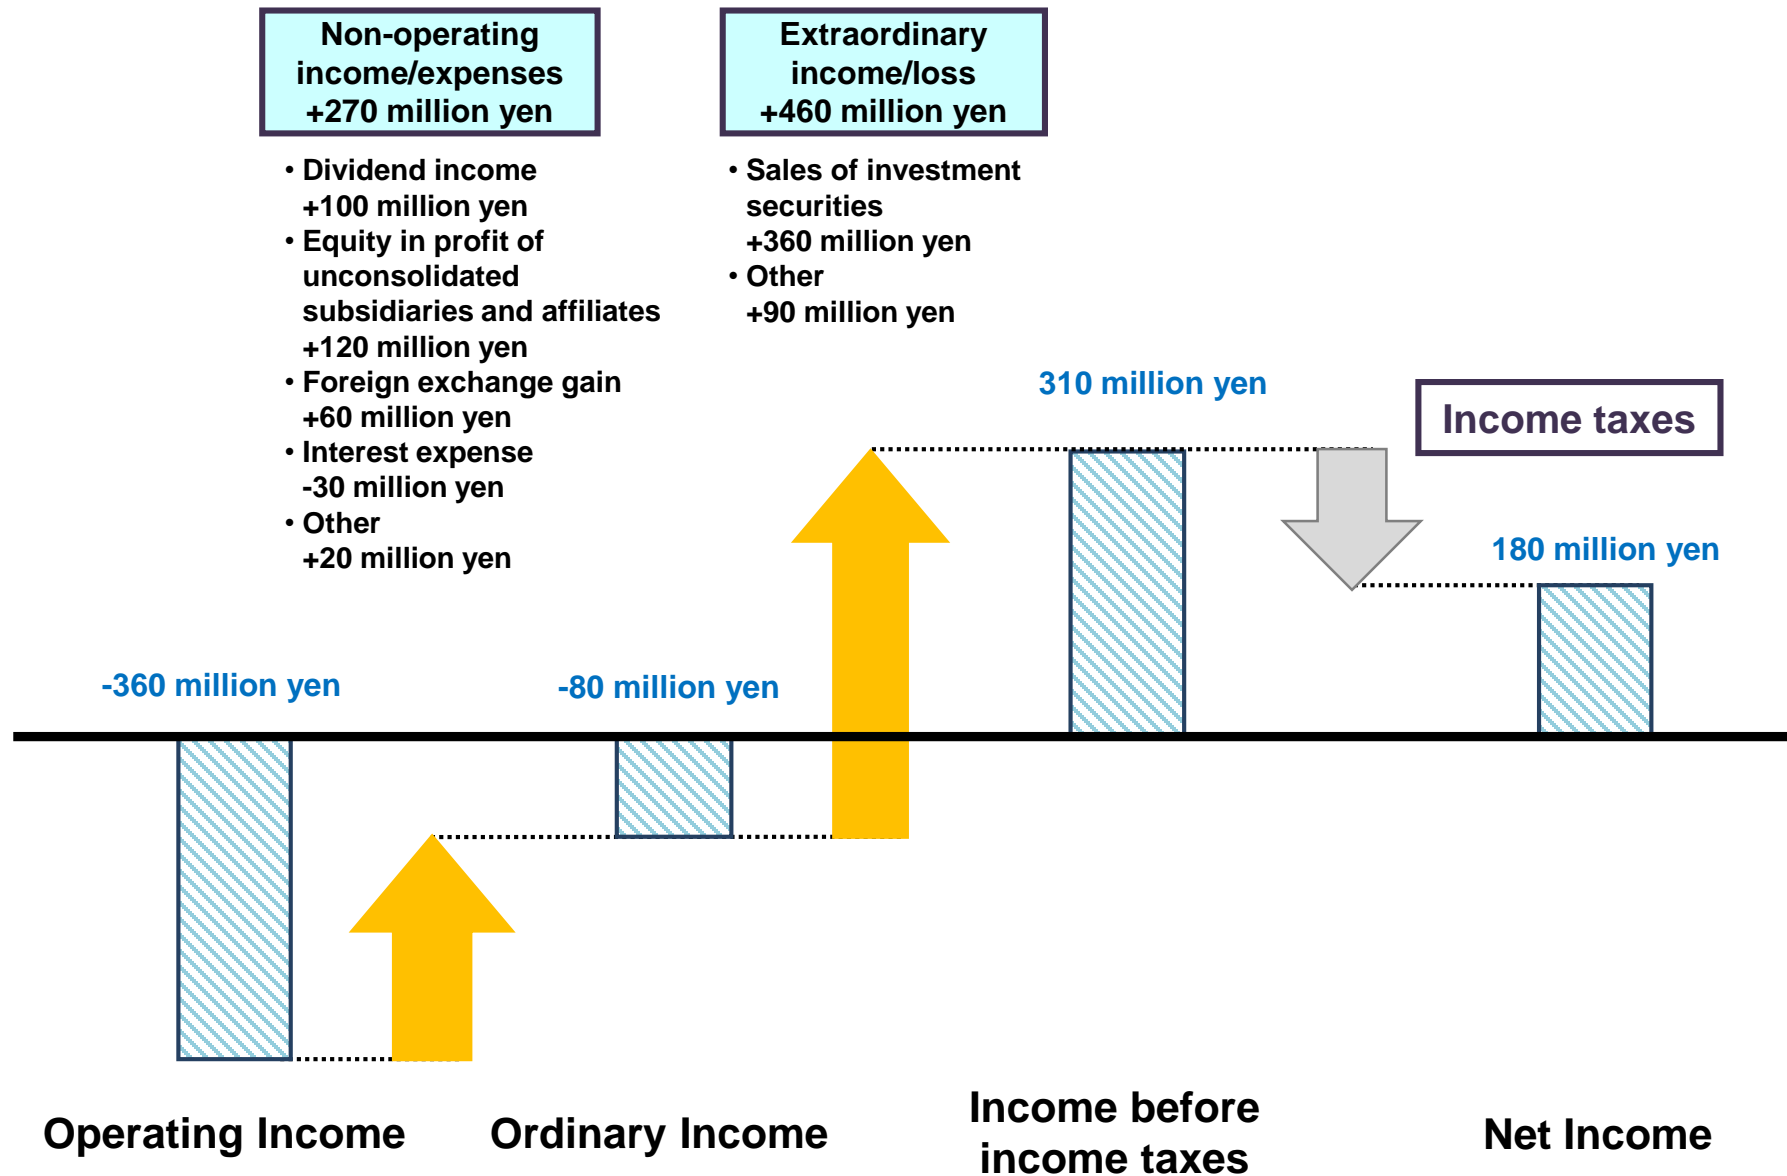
Non-operating income/expenses +270 million yen

Extraordinary income/loss +460 million yen

• Dividend income +100 million yen
• Equity in profit of unconsolidated subsidiaries and affiliates +120 million yen
• Foreign exchange gain +60 million yen
• Interest expense -30 million yen
• Other +20 million yen

• Sales of investment securities +360 million yen
• Other +90 million yen

310 million yen

Income taxes

180 million yen

-360 million yen

-80 million yen

Operating Income

Ordinary Income

Income before income taxes

Net Income